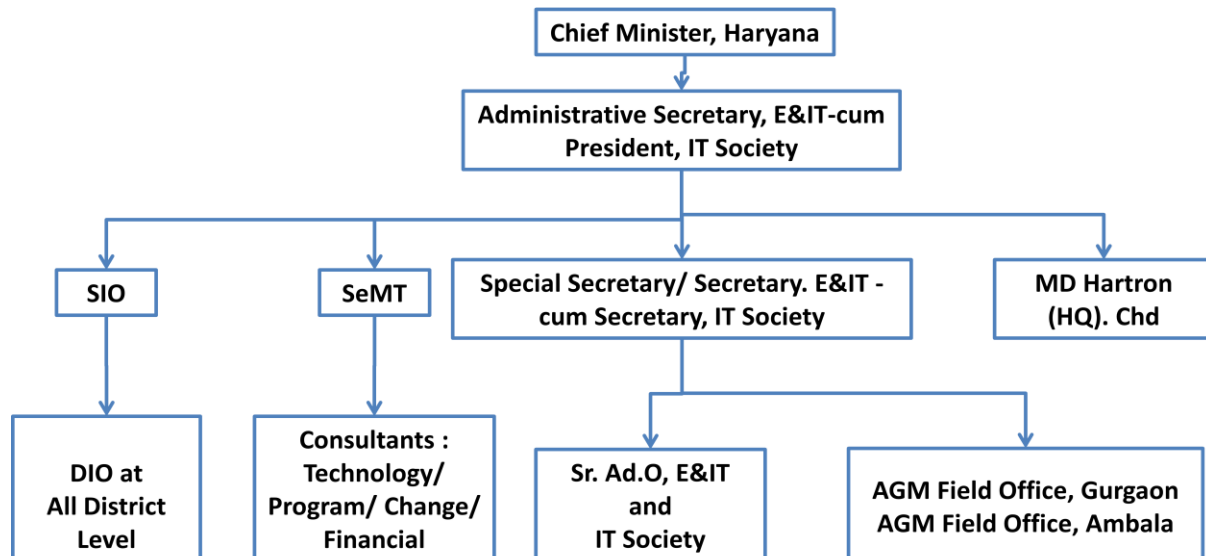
Chief Minister, Haryana

Administrative Secretary, E&IT-cum President, IT Society

SIO

SeMT

Special Secretary/ Secretary. E&IT - cum Secretary, IT Society

MD Hartron (HQ). Chd

DIO at All District Level

Consultants : Technology/ Program/ Change/ Financial

Sr. Ad.O, E&IT and IT Society

AGM Field Office, Gurgaon
AGM Field Office, Ambala